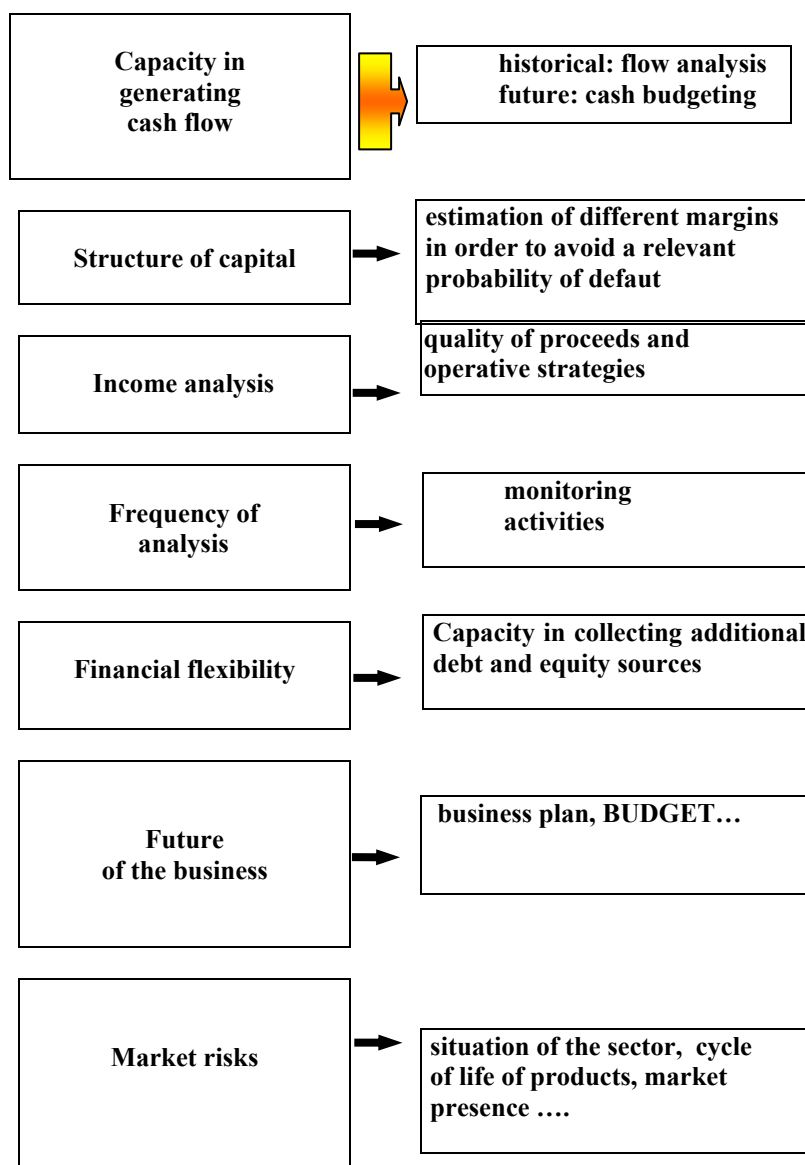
Capacity in generating cash flow

historical: flow analysis
future: cash budgeting

Structure of capital

estimation of different margins in order to avoid a relevant probability of defaut

Income analysis

quality of proceeds and operative strategies

Frequency of analysis

monitoring activities

Financial flexibility

Capacity in collecting additional debt and equity sources

Future of the business

business plan, BUDGET…

Market risks

situation of the sector, cycle of life of products, market presence ….